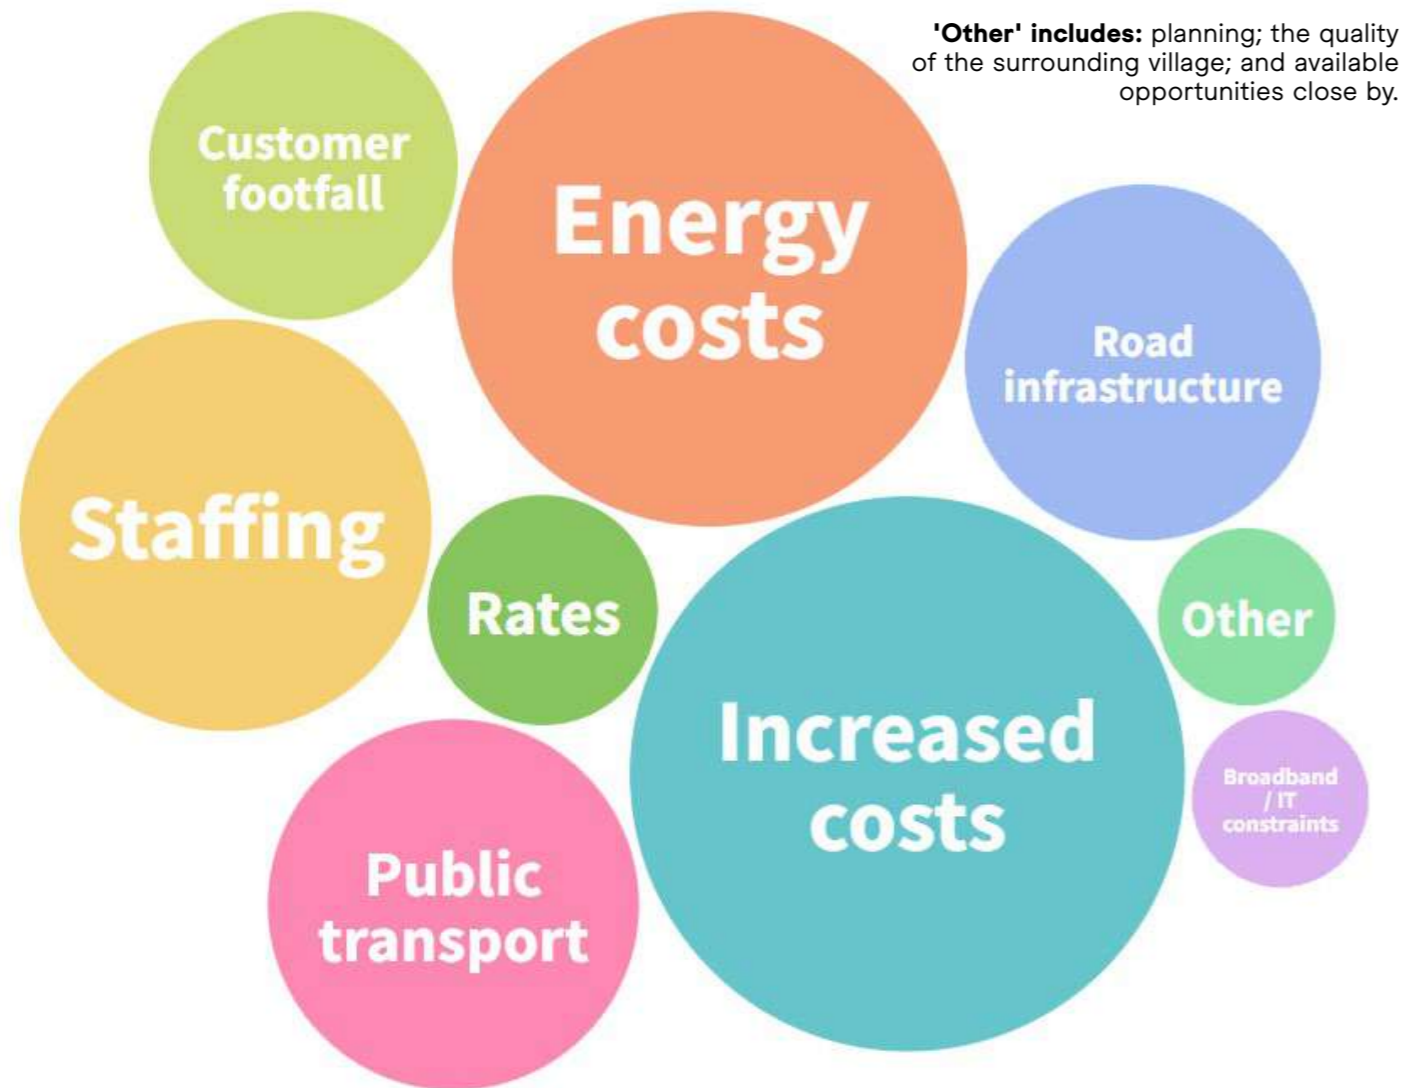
**'Other' includes:** planning; the quality of the surrounding village; and available opportunities close by.

Customer footfall

Energy costs

Road infrastructure

Staffing

Rates

Other

Increased costs

Broadband / IT constraints

Public transport